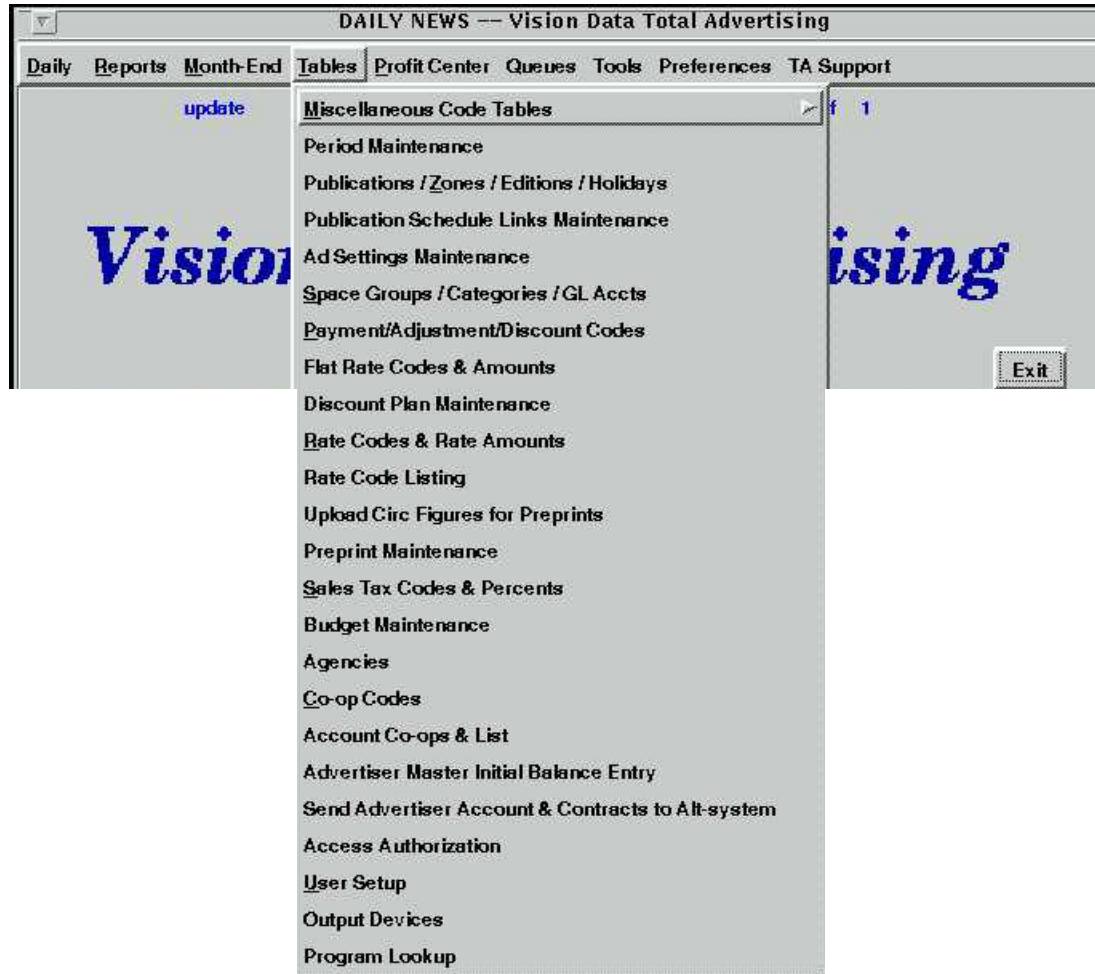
DAILY NEWS -- Vision Data Total Advertising

Daily Reports Month-End Tables Profit Center Queues Tools Preferences TA Support

update

f 1

Visio

ising

Exit

Miscellaneous Code Tables
Period Maintenance
Publications / Zones / Editions / Holidays
Publication Schedule Links Maintenance
Ad Settings Maintenance
Space Groups / Categories / GL Accts
Payment/Adjustment/Discount Codes
Flat Rate Codes & Amounts
Discount Plan Maintenance
Rate Codes & Rate Amounts
Rate Code Listing
Upload Circ Figures for Preprints
Preprint Maintenance
Sales Tax Codes & Percents
Budget Maintenance
Agencies
Co-op Codes
Account Co-ops & List
Advertiser Master Initial Balance Entry
Send Advertiser Account & Contracts to Alt-system
Access Authorization
User Setup
Output Devices
Program Lookup